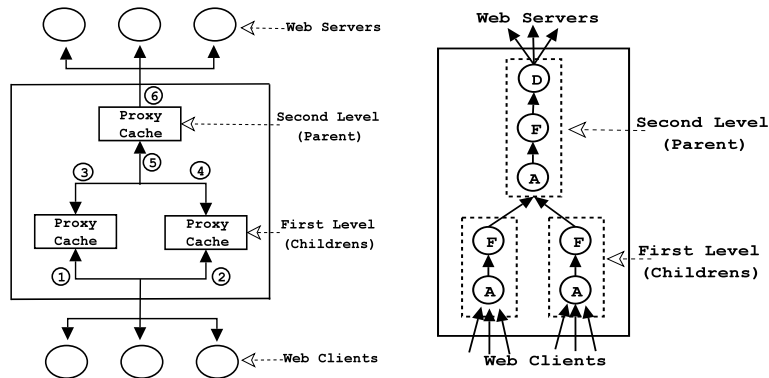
Web Servers

6

Proxy Cache

Second Level (Parent)

3

5

4

Proxy Cache

Proxy Cache

First Level (Childrens)

1

2

Web Clients

Web Servers

D

F

Second Level (Parent)

A

F

F

First Level (Childrens)

A

A

Web Clients